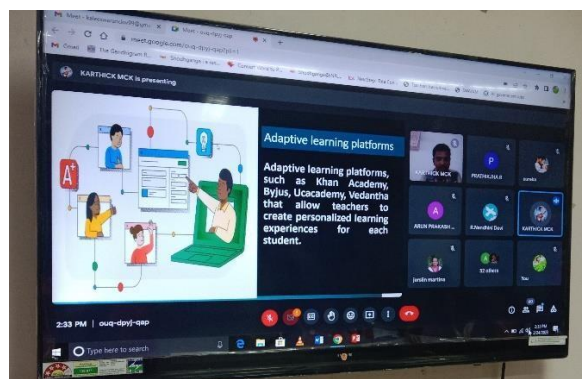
KARTHICK MCK is presenting

Adaptive learning platforms

Adaptive learning platforms, such as Khan Academy, Byjus, Ucacademy, Vedantha that allow teachers to create personalized learning experiences for each student.

KARTHICK MCK

PRATHAJNA R

ARUN PRAKASH

R.Vaishali Devi

KARTHICK MCK

Jerslin martina

93 others

You

2:33 PM | ouq-dpyj-qap

Type here to search